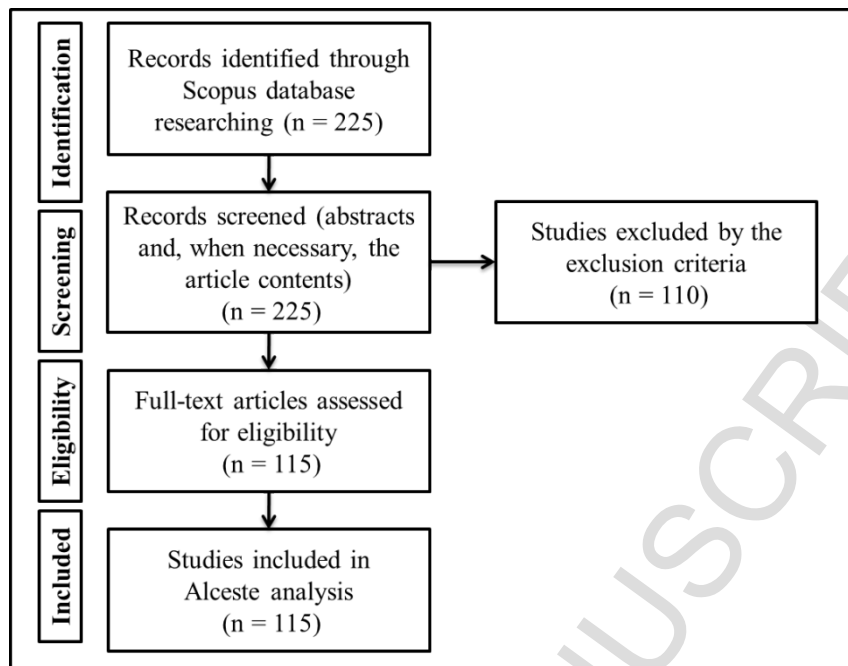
Identification

Records identified through Scopus database researching (n = 225)

Screening

Records screened (abstracts and, when necessary, the article contents) (n = 225)

Studies excluded by the exclusion criteria (n = 110)

Eligibility

Full-text articles assessed for eligibility (n = 115)

Included

Studies included in Alceste analysis (n = 115)

USCRI